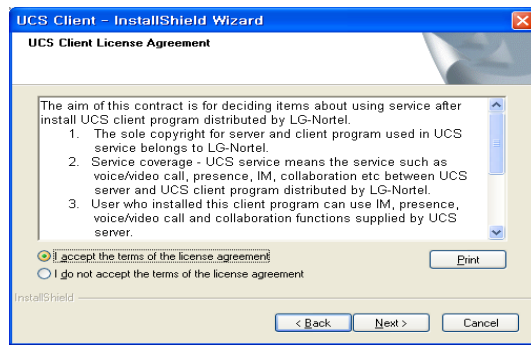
UCS Client - InstallShield Wizard

UCS Client License Agreement

The aim of this contract is for deciding items about using service after install UCS client program distributed by LG-Nortel.

1. The sole copyright for server and client program used in UCS service belongs to LG-Nortel.
2. Service coverage - UCS service means the service such as voice/video call, presence, IM, collaboration etc between UCS server and UCS client program distributed by LG-Nortel.
3. User who installed this client program can use IM, presence, voice/video call and collaboration functions supplied by UCS server.

I accept the terms of the license agreement

I do not accept the terms of the license agreement

Print

InstallShield

< Back

Next >

Cancel